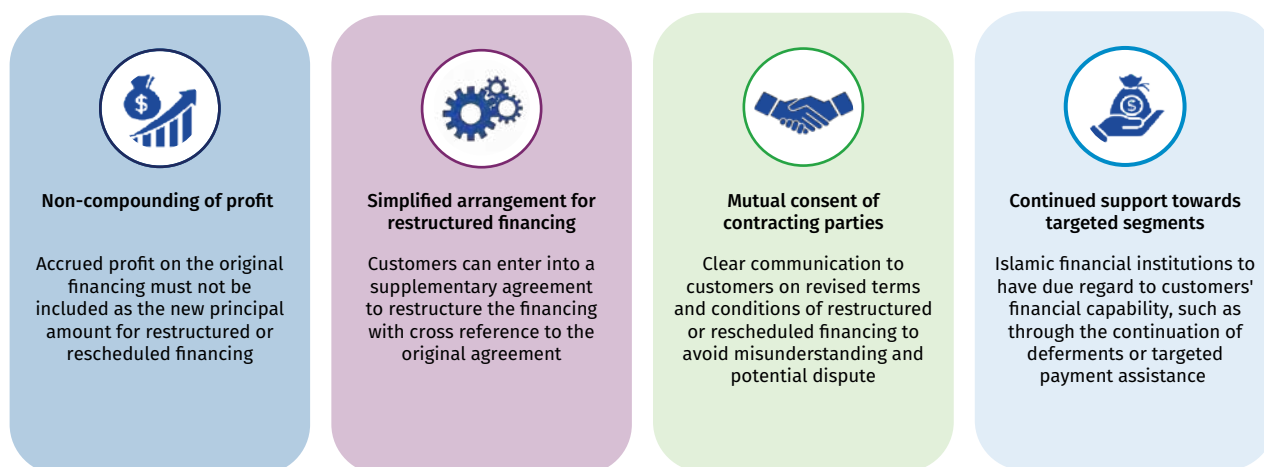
Non-compounding of profit

Accrued profit on the original financing must not be included as the new principal amount for restructured or rescheduled financing

Simplified arrangement for restructured financing

Customers can enter into a supplementary agreement to restructure the financing with cross reference to the original agreement

Mutual consent of contracting parties

Clear communication to customers on revised terms and conditions of restructured or rescheduled financing to avoid misunderstanding and potential dispute

Continued support towards targeted segments

Islamic financial institutions to have due regard to customers' financial capability, such as through the continuation of deferments or targeted payment assistance